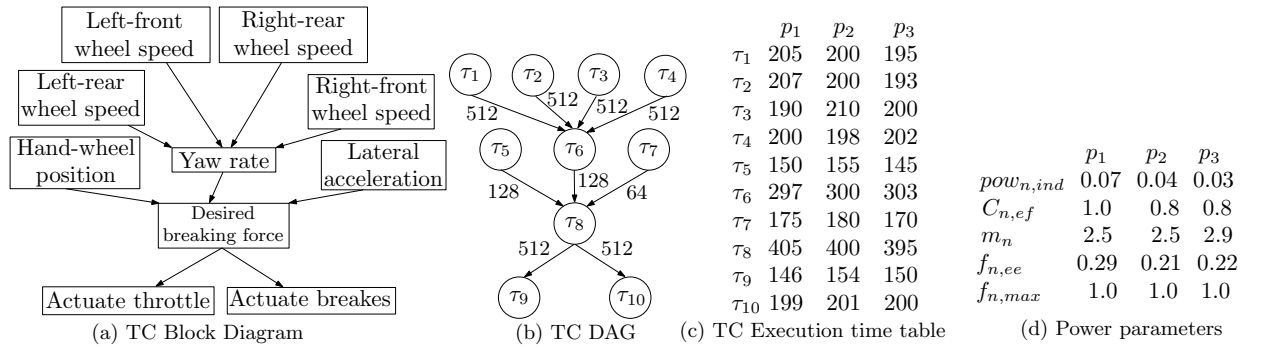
Left-front wheel speed

Right-rear wheel speed

Left-rear wheel speed

Right-front wheel speed

Hand-wheel position

Yaw rate

Lateral acceleration

Desired breaking force

Actuate throttle

Actuate breakes

(a) TC Block Diagram

$\tau_1$ $\tau_2$ $\tau_3$ $\tau_4$

512 512 512 512

$\tau_5$ $\tau_6$ $\tau_7$

128 128 64

$\tau_8$

512 512

$\tau_9$ $\tau_{10}$

(b) TC DAG

| | $p_1$ | $p_2$ | $p_3$ |
|---|---|---|---|
| $\tau_1$ | 205 | 200 | 195 |
| $\tau_2$ | 207 | 200 | 193 |
| $\tau_3$ | 190 | 210 | 200 |
| $\tau_4$ | 200 | 198 | 202 |
| $\tau_5$ | 150 | 155 | 145 |
| $\tau_6$ | 297 | 300 | 303 |
| $\tau_7$ | 175 | 180 | 170 |
| $\tau_8$ | 405 | 400 | 395 |
| $\tau_9$ | 146 | 154 | 150 |
| $\tau_{10}$ | 199 | 201 | 200 |

(c) TC Execution time table

| | $p_1$ | $p_2$ | $p_3$ |
|---|---|---|---|
| $pow_{n,ind}$ | 0.07 | 0.04 | 0.03 |
| $C_{n,ef}$ | 1.0 | 0.8 | 0.8 |
| $m_n$ | 2.5 | 2.5 | 2.9 |
| $f_{n,ee}$ | 0.29 | 0.21 | 0.22 |
| $f_{n,max}$ | 1.0 | 1.0 | 1.0 |

(d) Power parameters